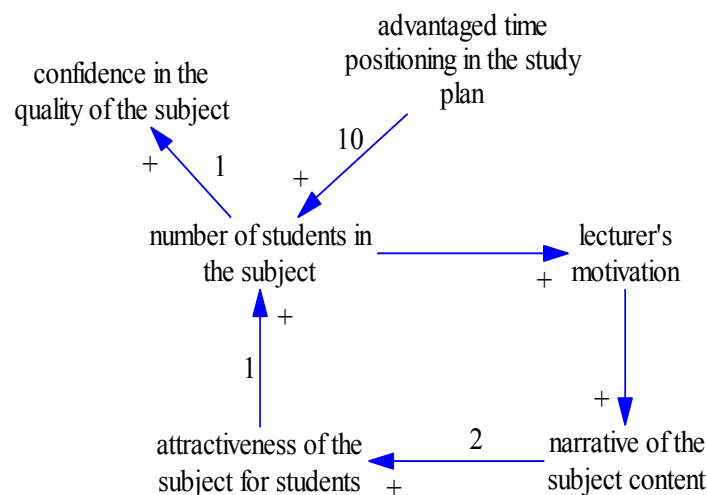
advantaged time positioning in the study plan

confidence in the quality of the subject

10

+

1

+

number of students in the subject

lecturer's motivation

+

+

1

+

2

attractiveness of the subject for students

+

narrative of the subject content